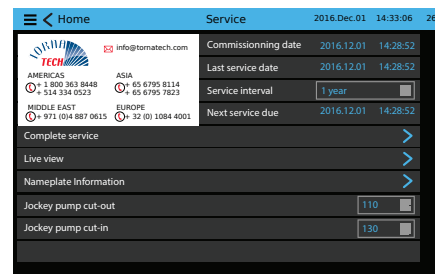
Home

Service

2016.Dec.01 14:33:06 26

TORNATECH

info@tornatech.com

AMERICAS
+ 1 800 363 8448
+ 514 334 0523

ASIA
+ 65 6795 8114
+ 65 6795 7823

MIDDLE EAST
+ 971 (0)4 887 0615

EUROPE
+ 32 (0) 1084 4001

| | | |
|---|---|---|
| Commissionning date | 2016.12.01 | 14:28:52 |
| Last service date | 2016.12.01 | 14:28:52 |
| Service interval | 1 year | |
| Next service due | 2016.12.01 | 14:28:52 |

Complete service

Live view

Nameplate Information

Jockey pump cut-out 110

Jockey pump cut-in 130